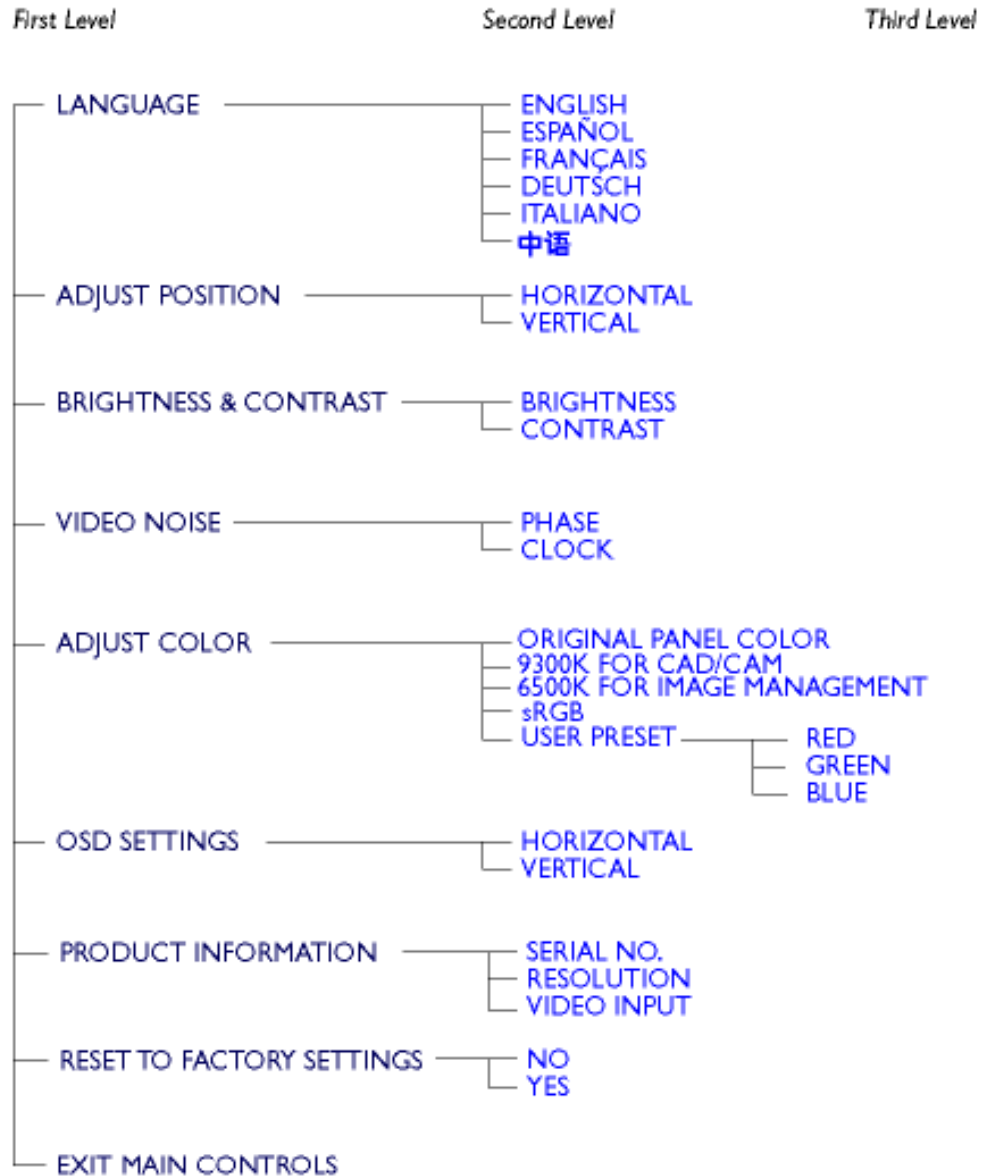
First Level
Second Level
Third Level

LANGUAGE
ENGLISH
ESPAÑOL
FRANÇAIS
DEUTSCH
ITALIANO
中语

ADJUST POSITION
HORIZONTAL
VERTICAL

BRIGHTNESS & CONTRAST
BRIGHTNESS
CONTRAST

VIDEO NOISE
PHASE
CLOCK

ADJUST COLOR
ORIGINAL PANEL COLOR
9300K FOR CAD/CAM
6500K FOR IMAGE MANAGEMENT
sRGB
USER PRESET
RED
GREEN
BLUE

OSD SETTINGS
HORIZONTAL
VERTICAL

PRODUCT INFORMATION
SERIAL NO.
RESOLUTION
VIDEO INPUT

RESET TO FACTORY SETTINGS
NO
YES

EXIT MAIN CONTROLS